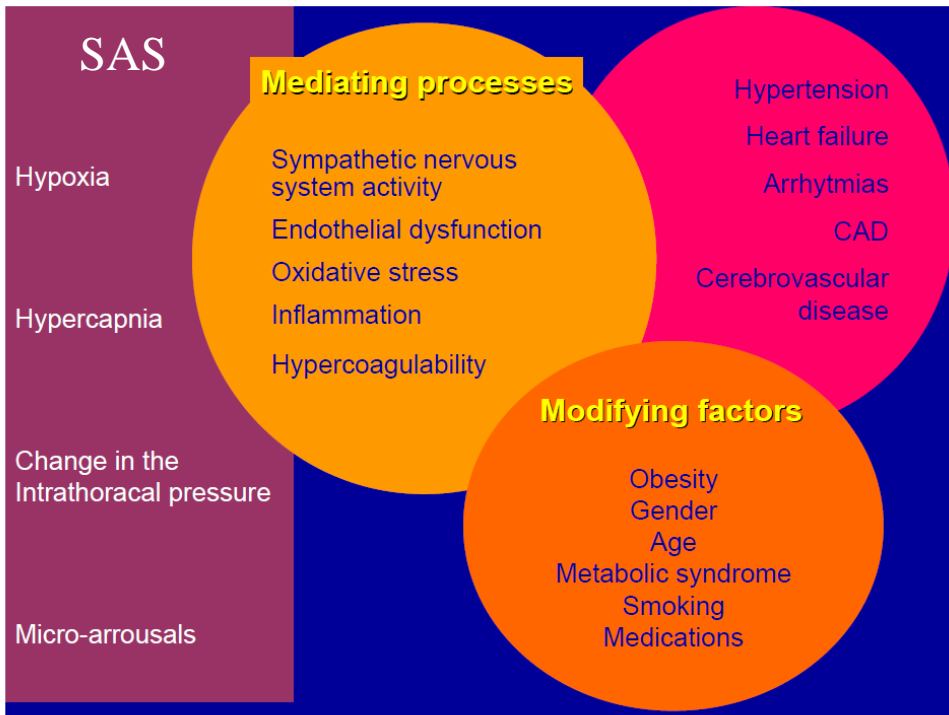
SAS

Hypoxia

Hypercapnia

Change in the Intrathoracal pressure

Micro-arrousals

Mediating processes

Sympathetic nervous system activity

Endothelial dysfunction

Oxidative stress

Inflammation

Hypercoagulability

Hypertension

Heart failure

Arrhytmias

CAD

Cerebrovascular disease

Modifying factors

Obesity
Gender
Age
Metabolic syndrome
Smoking
Medications